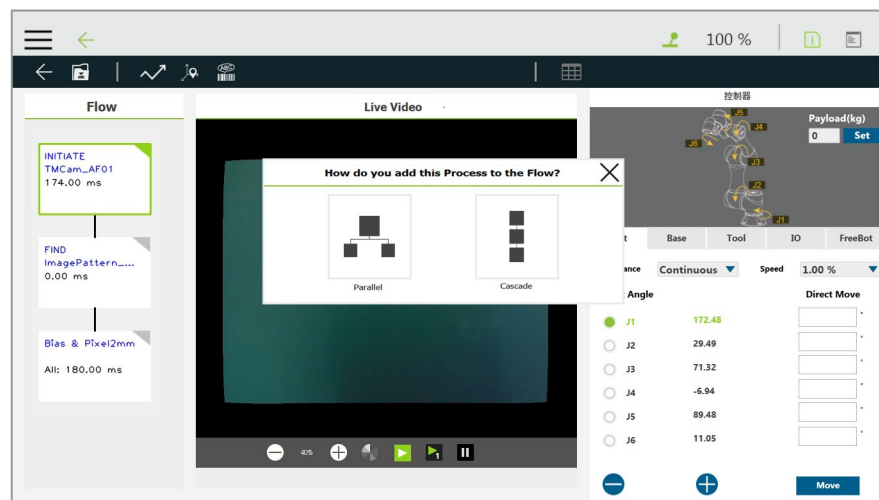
100 %

Flow

INITIATE
TMCam_AF01
174.00 ms

FIND
ImagePattern_...
0.00 ms

Bias & Pixel2mm

All: 180.00 ms

Live Video

How do you add this Process to the Flow?

Parallel

Cascade

40%

控制器

Payload(kg)
0
Set

J5
J4
J6
J3
J2
J1

t
Base
Tool
IO
FreeBot

ance
Continuous
Speed
1.00 %

Angle
Direct Move

| | | |
|---|---|---|
| J1 | 172.48 | ° |
| J2 | 29.49 | ° |
| J3 | 71.32 | ° |
| J4 | -6.94 | ° |
| J5 | 89.48 | ° |
| J6 | 11.05 | ° |

Move